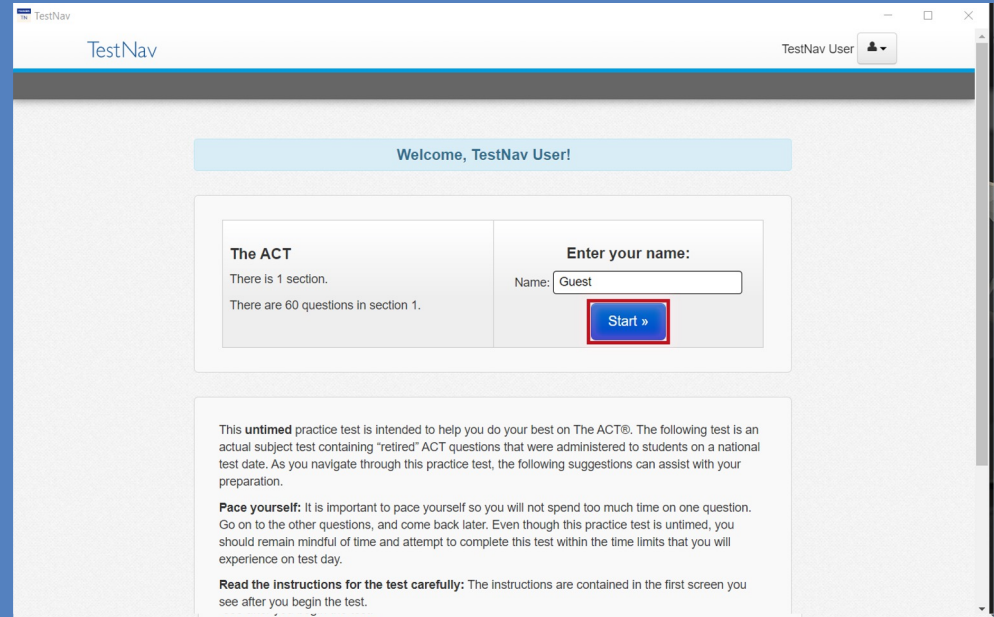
TestNav

TestNav

TestNav User

Welcome, TestNav User!

The ACT

There is 1 section.

There are 60 questions in section 1.

Enter your name:

Name: Guest

Start »

This **untimed** practice test is intended to help you do your best on The ACT®. The following test is an actual subject test containing "retired" ACT questions that were administered to students on a national test date. As you navigate through this practice test, the following suggestions can assist with your preparation.

**Pace yourself:** It is important to pace yourself so you will not spend too much time on one question. Go on to the other questions, and come back later. Even though this practice test is untimed, you should remain mindful of time and attempt to complete this test within the time limits that you will experience on test day.

**Read the instructions for the test carefully:** The instructions are contained in the first screen you see after you begin the test.

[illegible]